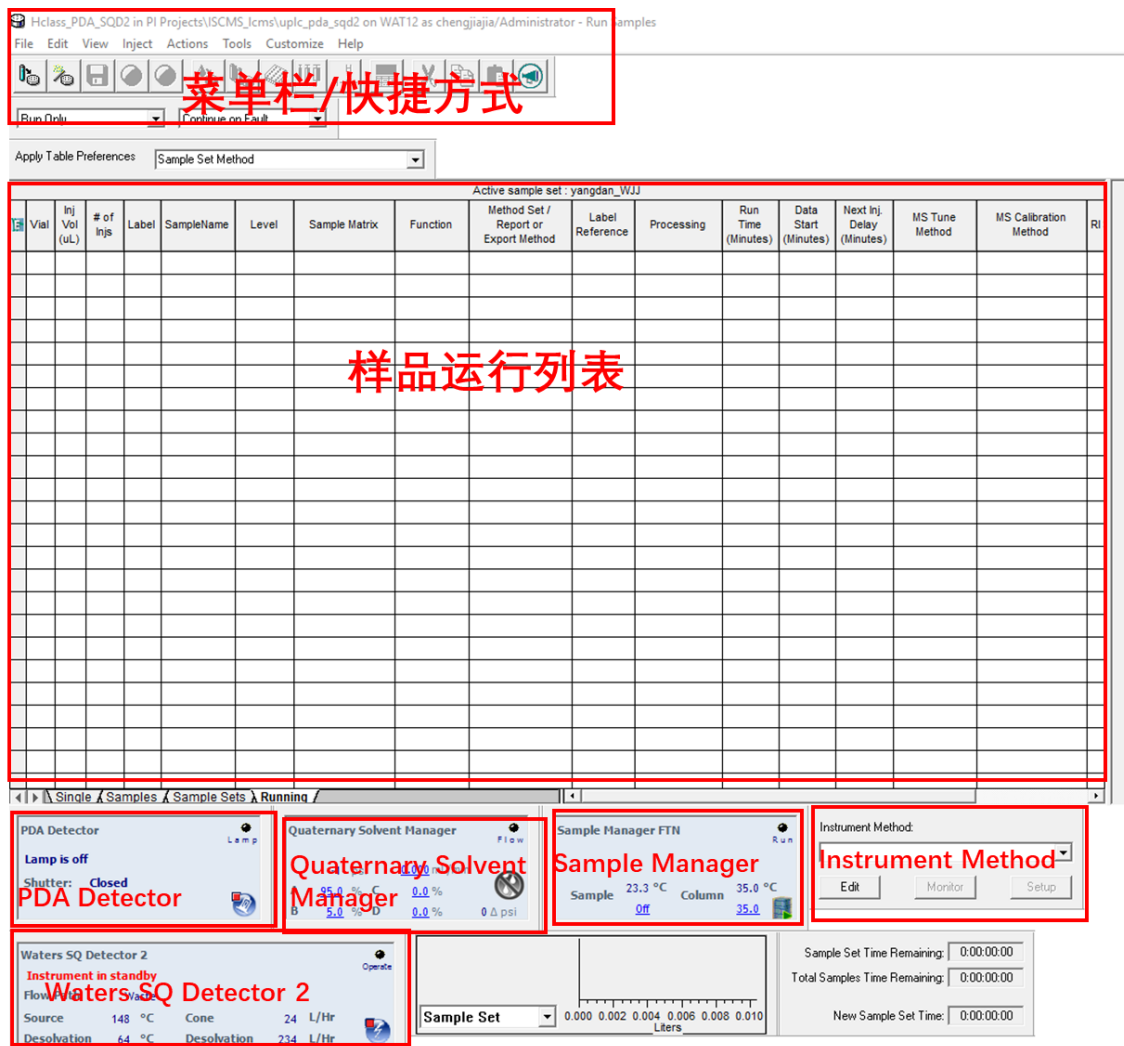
Hclass_PDA_SQD2 in PI Projects\ISCMS_lcms\uplc_pda_sqd2 on WAT12 as chengjiajia/Administrator - Run Samples
File Edit View Inject Actions Tools Customize Help
菜单栏/快捷方式
Run Only
Continue on Fault
Apply Table Preferences Sample Set Method
Active sample set : yangdan_WJJ

| E | Vial | Inj Vol (uL) | # of Injs | Label | SampleName | Level | Sample Matrix | Function | Method Set / Report or Export Method | Label Reference | Processing | Run Time (Minutes) | Data Start (Minutes) | Next Inj. Delay (Minutes) | MS Tune Method | MS Calibration Method | RI |
|---|---|---|---|---|---|---|---|---|---|---|---|---|---|---|---|---|---|

样品运行列表
Single Samples Sample Sets Running
PDA Detector
Lamp
Lamp is off
Shutter: Closed
PDA Detector
Quaternary Solvent Manager
Flow
Quaternary Solvent Manager
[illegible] min
95.0 % C 0.0 %
B 5.0 % D 0.0 %
0 Δ psi
Sample Manager FTN
Run
Sample Manager
Sample 23.3 °C Column 35.0 °C
Off 35.0
Instrument Method:
Instrument Method
Edit Monitor Setup
Waters SQ Detector 2
Operate
Instrument in standby
Flow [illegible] Waters
Waters SQ Detector 2
Source 148 °C Cone 24 L/Hr
Desolvation 64 °C Desolvation 234 L/Hr
Sample Set
0.000 0.002 0.004 0.006 0.008 0.010
Liters
Sample Set Time Remaining: 0:00:00:00
Total Samples Time Remaining: 0:00:00:00
New Sample Set Time: 0:00:00:00